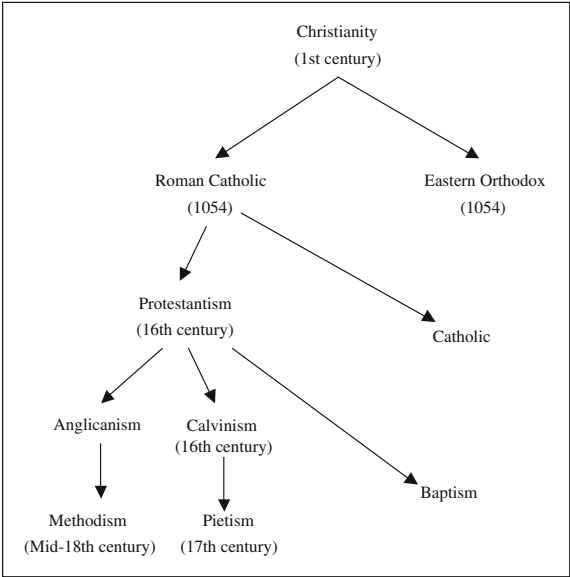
Christianity
(1st century)

Roman Catholic
(1054)

Eastern Orthodox
(1054)

Protestantism
(16th century)

Catholic

Anglicanism

Calvinism
(16th century)

Baptism

Methodism
(Mid-18th century)

Pietism
(17th century)